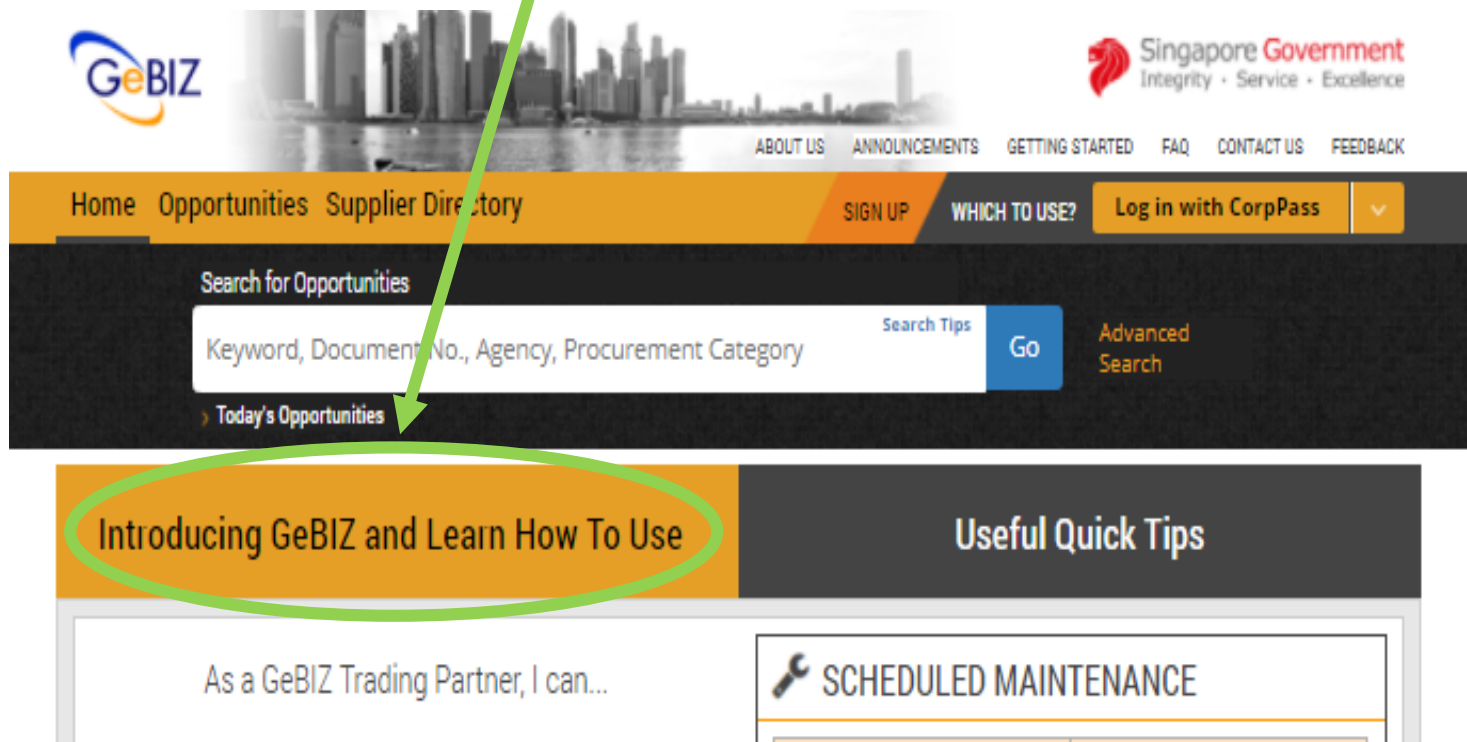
GeBIZ

Singapore Government
Integrity • Service • Excellence

ABOUT US ANNOUNCEMENTS GETTING STARTED FAQ CONTACT US FEEDBACK

Home Opportunities Supplier Directory

SIGN UP WHICH TO USE? Log in with CorpPass

Search for Opportunities

Keyword, Document No., Agency, Procurement Category

Search Tips

Go

Advanced Search

› Today's Opportunities

Introducing GeBIZ and Learn How To Use

Useful Quick Tips

As a GeBIZ Trading Partner, I can...

SCHEDULED MAINTENANCE